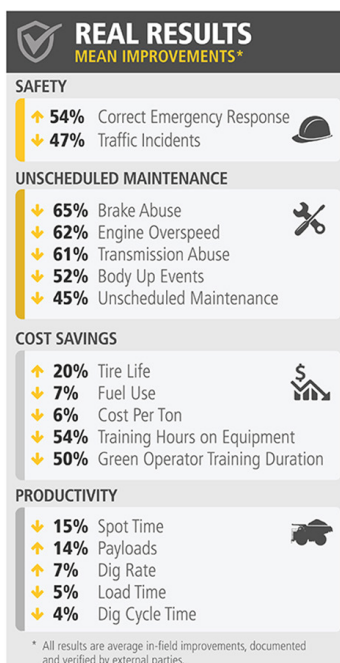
REAL RESULTS
MEAN IMPROVEMENTS*

SAFETY

↑ 54% Correct Emergency Response
↓ 47% Traffic Incidents

UNSCHEDULED MAINTENANCE

↓ 65% Brake Abuse
↓ 62% Engine Overspeed
↓ 61% Transmission Abuse
↓ 52% Body Up Events
↓ 45% Unscheduled Maintenance

COST SAVINGS

↑ 20% Tire Life
↓ 7% Fuel Use
↓ 6% Cost Per Ton
↓ 54% Training Hours on Equipment
↓ 50% Green Operator Training Duration

PRODUCTIVITY

↓ 15% Spot Time
↑ 14% Payloads
↑ 7% Dig Rate
↓ 5% Load Time
↓ 4% Dig Cycle Time

* All results are average in-field improvements, documented and verified by external parties.